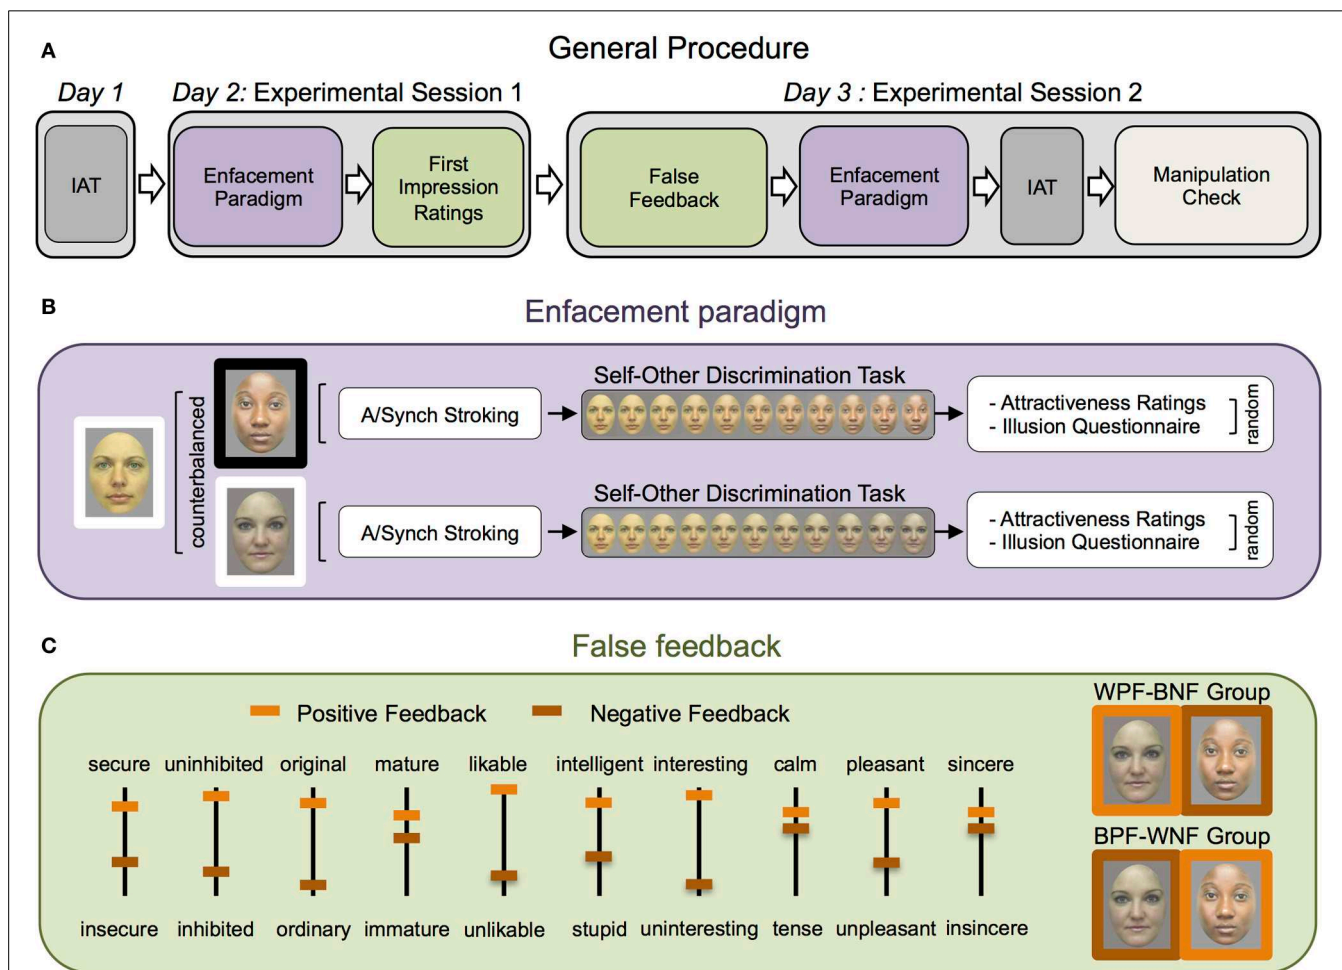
A

General Procedure

Day 1

Day 2: Experimental Session 1

Day 3 : Experimental Session 2

IAT

Enfacement Paradigm

First Impression Ratings

False Feedback

Enfacement Paradigm

IAT

Manipulation Check

B

Enfacement paradigm

counterbalanced

A/Synch Stroking

Self-Other Discrimination Task

- Attractiveness Ratings
- Illusion Questionnaire

random

A/Synch Stroking

Self-Other Discrimination Task

- Attractiveness Ratings
- Illusion Questionnaire

random

C

False feedback

Positive Feedback

Negative Feedback

WPF-BNF Group

BPF-WNF Group

| secure | uninhibited | original | mature | likable | intelligent | interesting | calm | pleasant | sincere |
|---|---|---|---|---|---|---|---|---|---|
| insecure | inhibited | ordinary | immature | unlikable | stupid | uninteresting | tense | unpleasant | insincere |